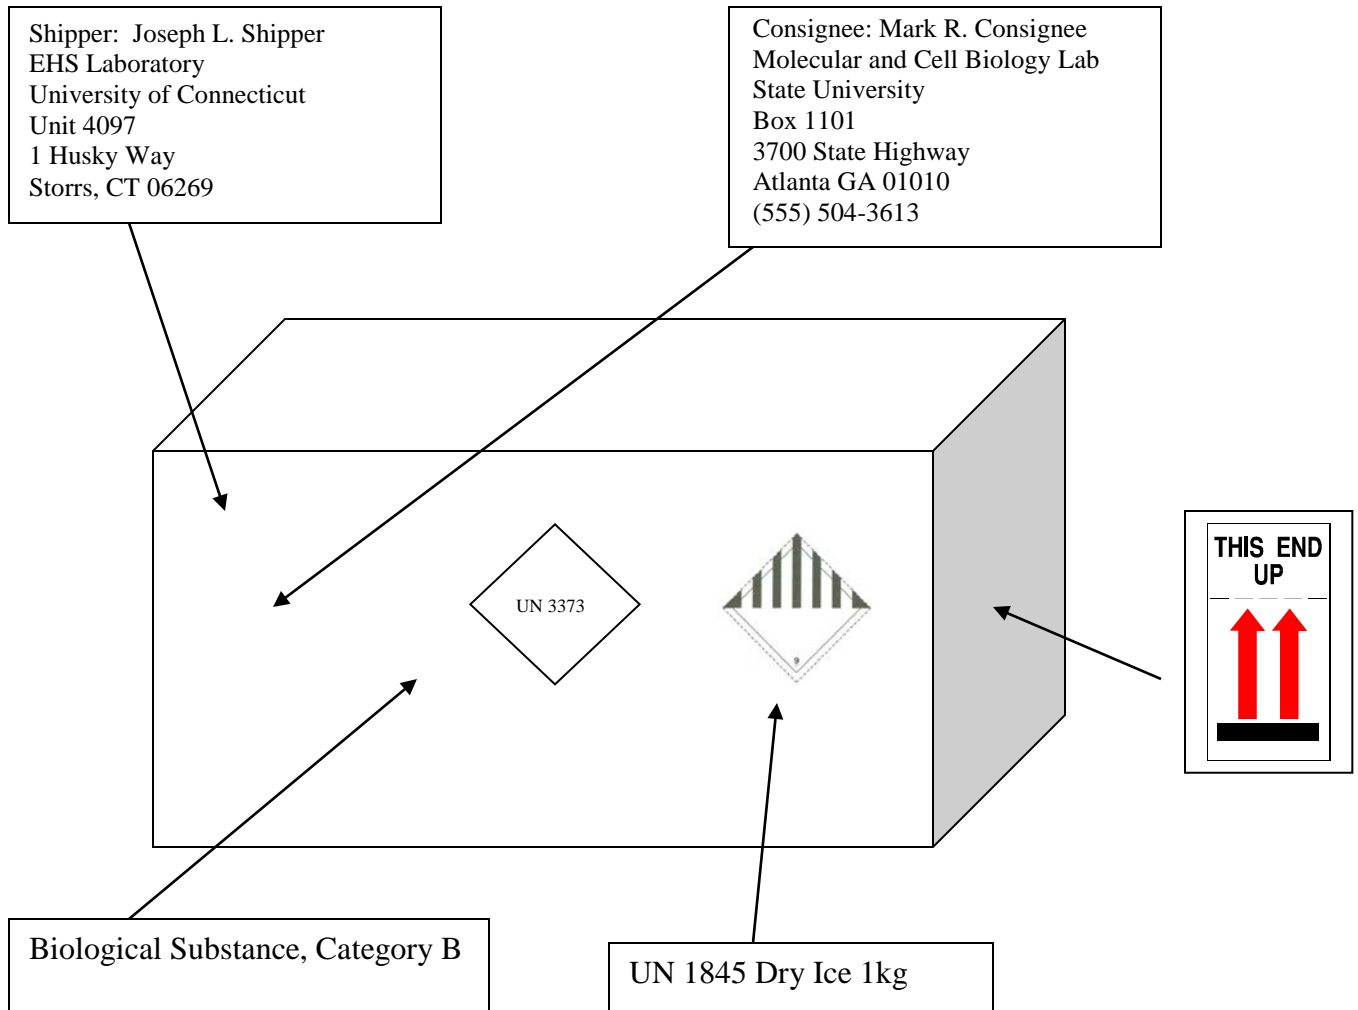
Shipper: Joseph L. Shipper
EHS Laboratory
University of Connecticut
Unit 4097
1 Husky Way
Storrs, CT 06269

Consignee: Mark R. Consignee
Molecular and Cell Biology Lab
State University
Box 1101
3700 State Highway
Atlanta GA 01010
(555) 504-3613

UN 3373

9

THIS END UP

Biological Substance, Category B

UN 1845 Dry Ice 1kg